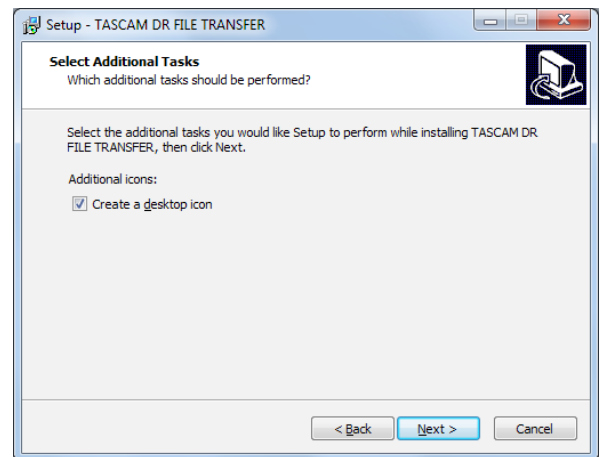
Setup - TASCAM DR FILE TRANSFER

Select Additional Tasks
Which additional tasks should be performed?

Select the additional tasks you would like Setup to perform while installing TASCAM DR FILE TRANSFER, then click Next.

Additional icons:

Create a desktop icon

< Back
Next >
Cancel